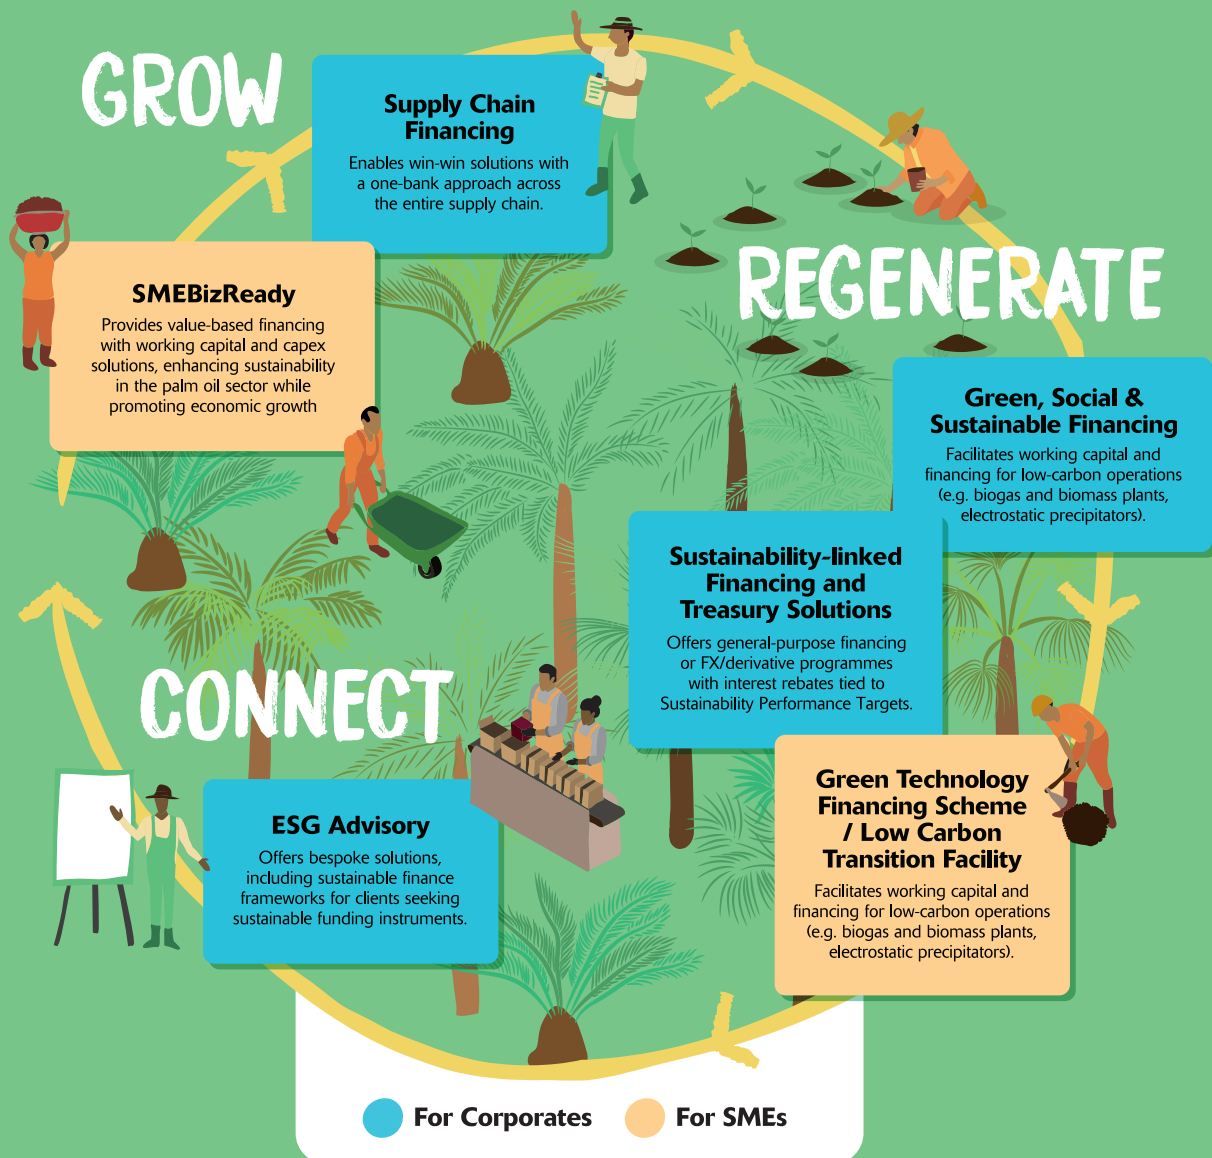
GROW

Supply Chain Financing

Enables win-win solutions with a one-bank approach across the entire supply chain.

SMEBizReady

Provides value-based financing with working capital and capex solutions, enhancing sustainability in the palm oil sector while promoting economic growth

REGENERATE

Green, Social & Sustainable Financing

Facilitates working capital and financing for low-carbon operations (e.g. biogas and biomass plants, electrostatic precipitators).

Sustainability-linked Financing and Treasury Solutions

Offers general-purpose financing or FX/derivative programmes with interest rebates tied to Sustainability Performance Targets.

CONNECT

ESG Advisory

Offers bespoke solutions, including sustainable finance frameworks for clients seeking sustainable funding instruments.

Green Technology Financing Scheme / Low Carbon Transition Facility

Facilitates working capital and financing for low-carbon operations (e.g. biogas and biomass plants, electrostatic precipitators).

For Corporates For SMEs